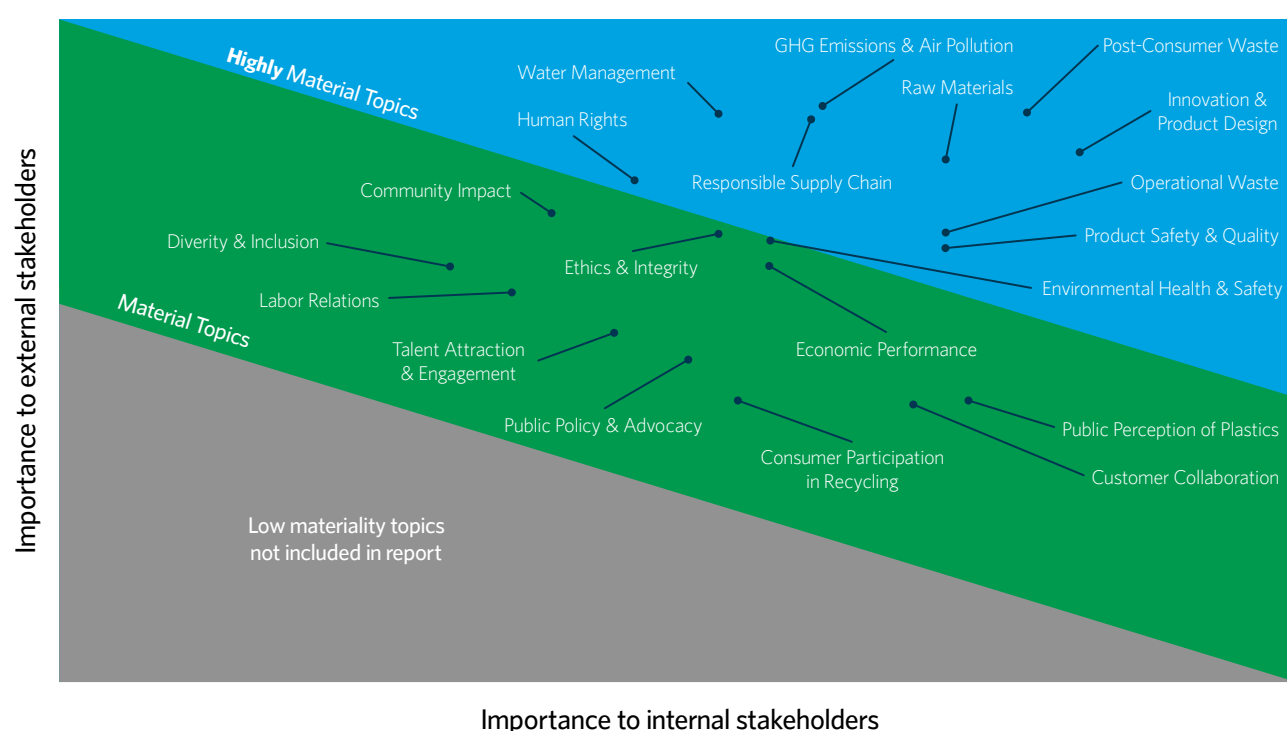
Importance to external stakeholders

Highly Material Topics

Water Management

GHG Emissions & Air Pollution

Post-Consumer Waste

Raw Materials

Innovation & Product Design

Human Rights

Responsible Supply Chain

Operational Waste

Community Impact

Product Safety & Quality

Diverity & Inclusion

Ethics & Integrity

Environmental Health & Safety

Labor Relations

Material Topics

Economic Performance

Talent Attraction & Engagement

Public Policy & Advocacy

Public Perception of Plastics

Consumer Participation in Recycling

Customer Collaboration

Low materiality topics not included in report

Importance to internal stakeholders